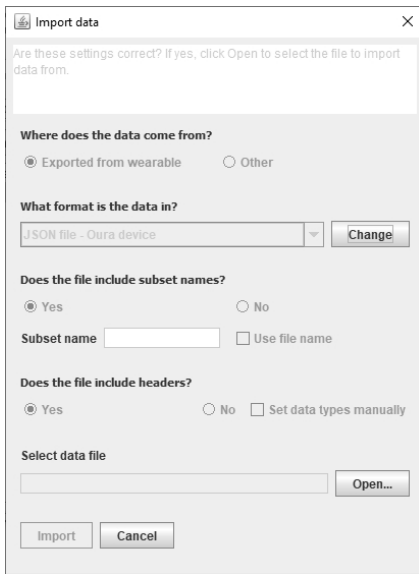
Import data

Are these settings correct? If yes, click Open to select the file to import data from.

Where does the data come from?

Exported from wearable

Other

What format is the data in?

JSON file - Oura device

Change

Does the file include subset names?

Yes

No

Subset name

Use file name

Does the file include headers?

Yes

No

Set data types manually

Select data file

Open...

Import

Cancel